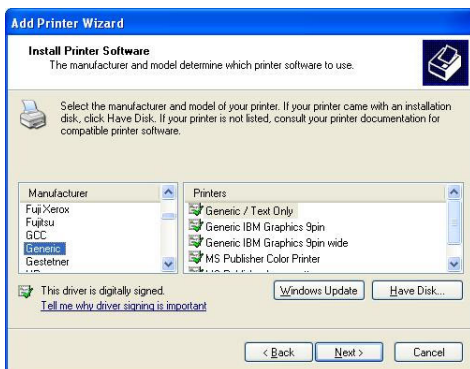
Add Printer Wizard

Install Printer Software
The manufacturer and model determine which printer software to use.

Select the manufacturer and model of your printer. If your printer came with an installation disk, click Have Disk. If your printer is not listed, consult your printer documentation for compatible printer software.

| Manufacturer | Printers |
|---|---|
| Fuji Xerox | Generic / Text Only |
| Fujitsu | Generic IBM Graphics 9pin |
| GCC | Generic IBM Graphics 9pin wide |
| Generic | MS Publisher Color Printer |
| Gestetner | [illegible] |

This driver is digitally signed.
Tell me why driver signing is important

Windows Update
Have Disk...

< Back
Next >
Cancel